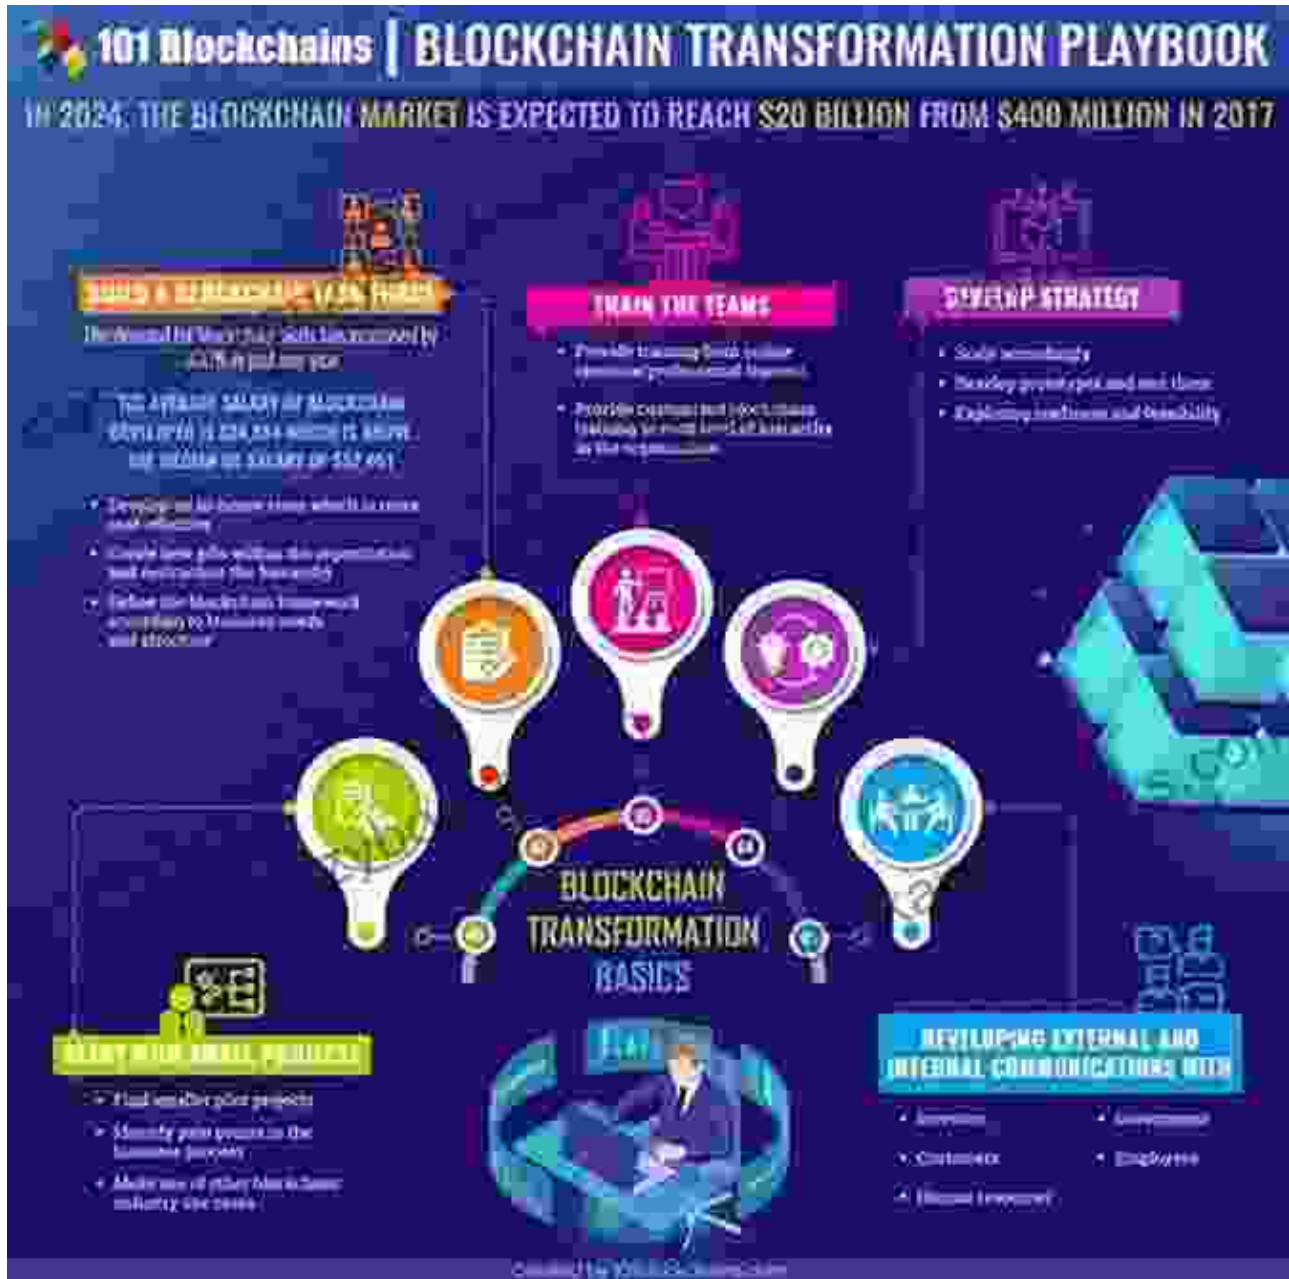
101 Blockchains | BLOCKCHAIN TRANSFORMATION PLAYBOOK

IN 2024, THE BLOCKCHAIN MARKET IS EXPECTED TO REACH $20 BILLION FROM $400 MILLION IN 2017

BUILD A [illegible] TEAM FIRST

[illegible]

THE AVERAGE SALARY OF BLOCKCHAIN DEVELOPER IS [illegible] WHICH IS ABOVE THE MEDIAN US SALARY OF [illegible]

• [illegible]
• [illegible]
• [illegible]

TRAIN THE TEAMS

• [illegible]
• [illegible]

DEVELOP STRATEGY

• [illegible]
• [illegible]
• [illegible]

BLOCKCHAIN TRANSFORMATION BASICS

START WITH SMALL PROJECTS

• Find smaller pilot projects
• Identify pain points in the business process
• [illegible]

DEVELOPING EXTERNAL AND INTERNAL COMMUNICATIONS WITH

• Investors
• Government
• Customers
• Employees
• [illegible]

Created by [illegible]